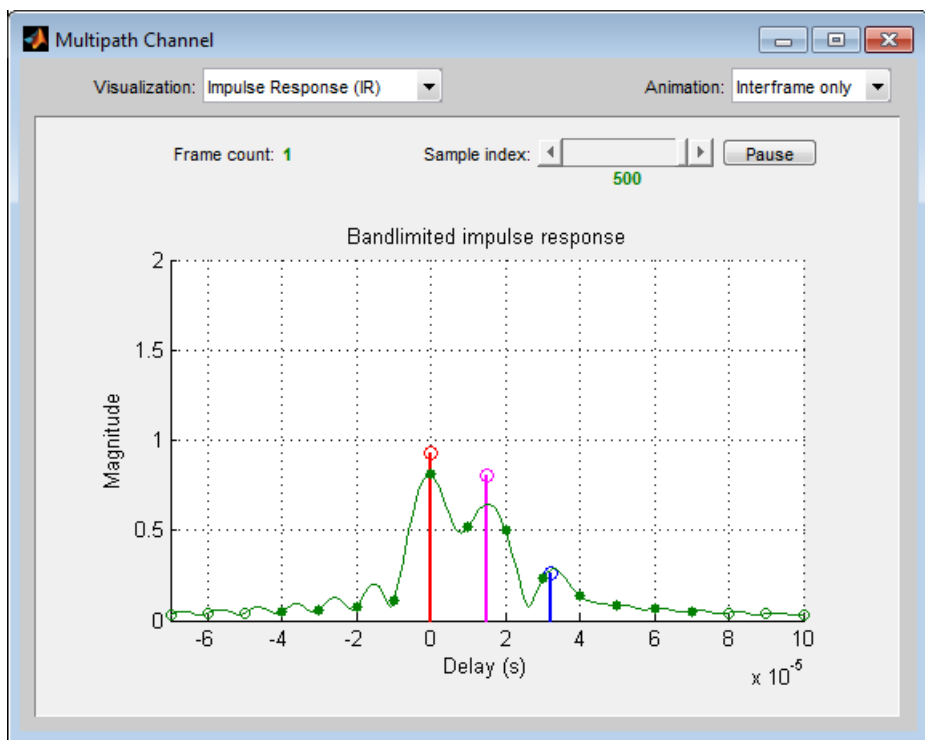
Multipath Channel

Visualization: Impulse Response (IR)

Animation: Interframe only

Frame count: 1

Sample index:

500

Pause

Bandlimited impulse response

Magnitude

2

1.5

1

0.5

0

-6

-4

-2

0

2

4

6

8

10

Delay (s)

$x\ 10^{-5}$